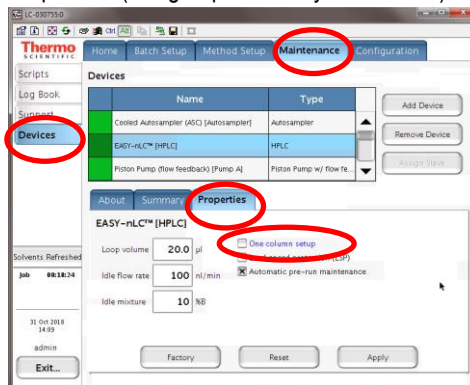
LC-030755:0

Thermo SCIENTIFIC

Home | Batch Setup | Method Setup | Maintenance | Configuration

Scripts
Log Book
Support
Devices

Devices

| | Name | Type |
|---|---|---|
| | Cooled Autosampler (ASC) [Autosampler] | Autosampler |
| | EASY-nLC™ [HPLC] | HPLC |
| | Piston Pump (flow feedback) [Pump A] | Piston Pump w/ flow fe... |

Add Device
Remove Device
Assign Slave

About | Summary | Properties

EASY-nLC™ [HPLC]

Loop volume 20.0 µl
Idle flow rate 100 nl/min
Idle mixture 10 %B

One column setup
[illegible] (ESP)
Automatic pre-run maintenance

Solvents Refreshed
Job 08:18:24

31 Oct 2018
14:09

admin

Exit...

Factory
Reset
Apply